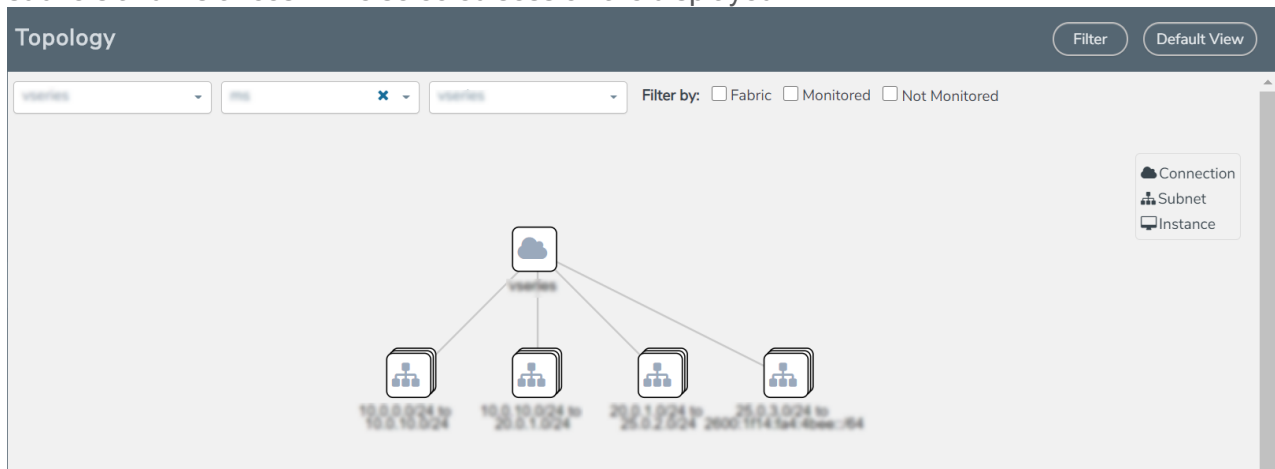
Topology

Filter Default View

vseries ms × vseries

Filter by: Fabric Monitored Not Monitored

Connection
Subnet
Instance

vseries

10.0.0.0/24 to 10.0.10.0/24

10.0.10.0/24 to 20.0.1.0/24

20.0.1.0/24 to 25.0.2.0/24

25.0.3.0/24 to 2600:1f14:fa4:4bee::/64